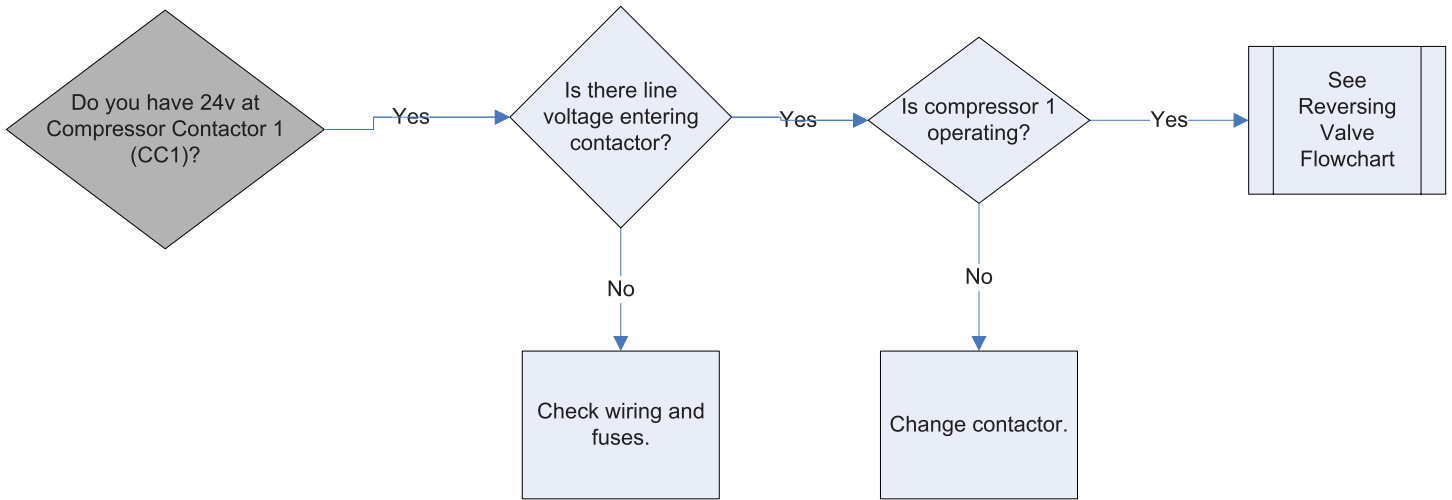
Do you have 24v at Compressor Contactor 1 (CC1)?

Yes

Is there line voltage entering contactor?

Yes

Is compressor 1 operating?

Yes

See Reversing Valve Flowchart

No

Check wiring and fuses.

No

Change contactor.